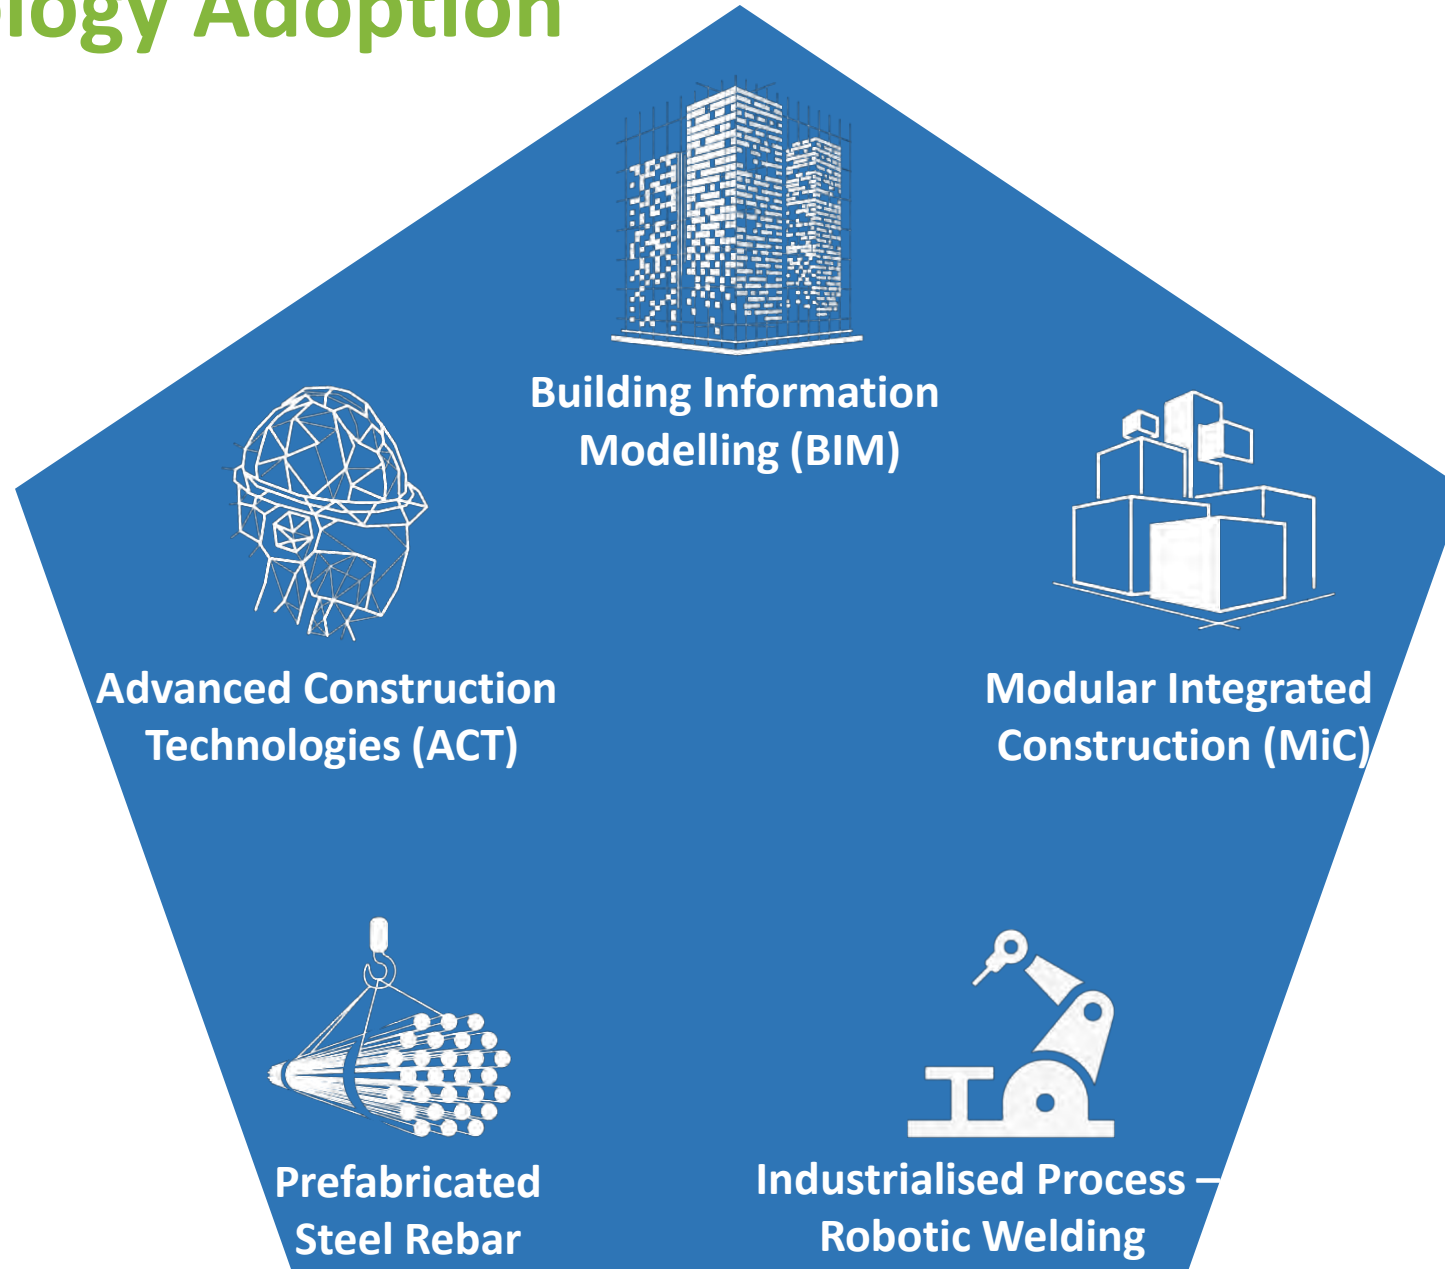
ology Adoption

Building Information Modelling (BIM)

Advanced Construction Technologies (ACT)

Modular Integrated Construction (MiC)

Prefabricated Steel Rebar

Industrialised Process – Robotic Welding